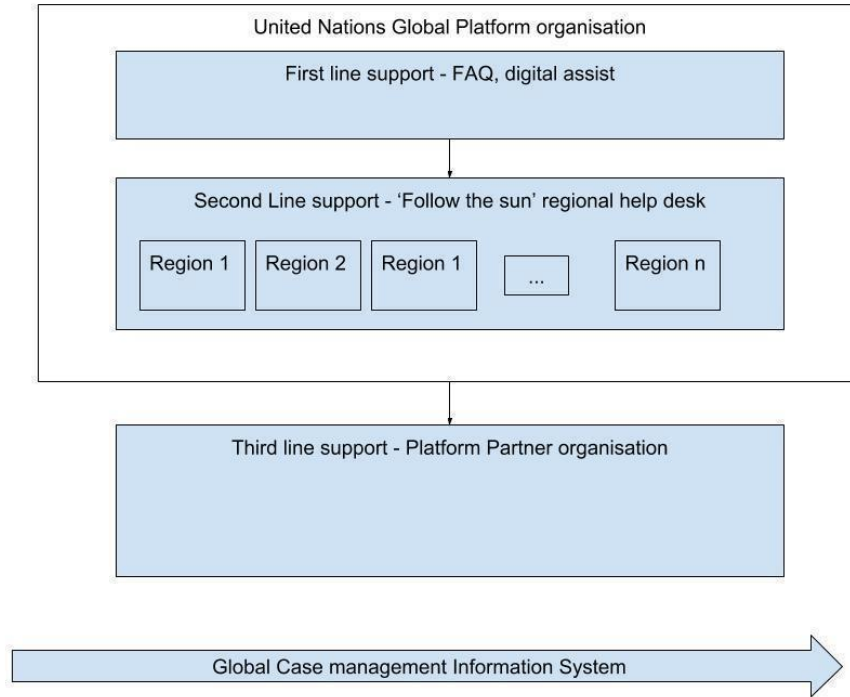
United Nations Global Platform organisation

First line support - FAQ, digital assist

Second Line support - 'Follow the sun' regional help desk

Region 1

Region 2

Region 1

...

Region n

Third line support - Platform Partner organisation

Global Case management Information System